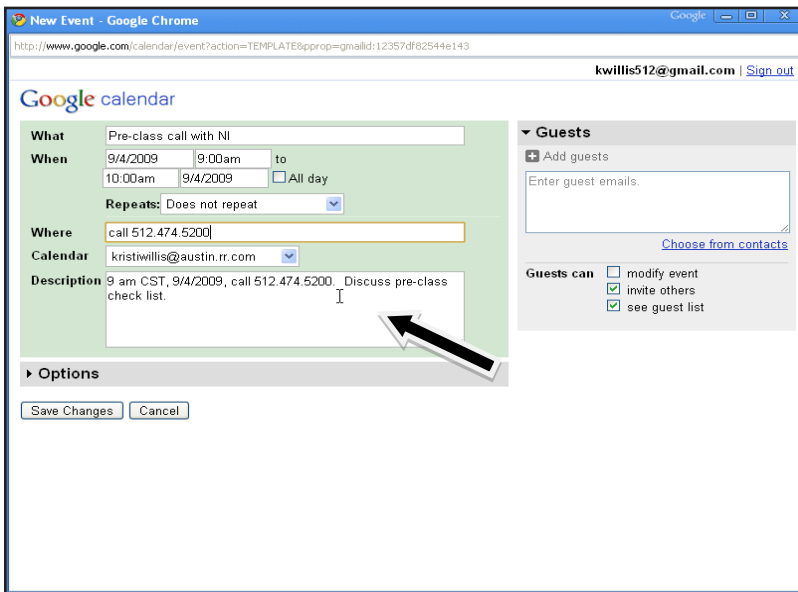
New Event - Google Chrome

Google

http://www.google.com/calendar/event?action=TEMPLATE&pprop=gmailid:12357df82544e143

kwillis512@gmail.com | Sign out

Google calendar

What Pre-class call with NI

When 9/4/2009 9:00am to 10:00am 9/4/2009 All day

Repeats: Does not repeat

Where call 512.474.5200

Calendar kristiwillis@austin.rr.com

Description 9 am CST, 9/4/2009, call 512.474.5200. Discuss pre-class check list.

▸ Options

Save Changes Cancel

▾ Guests

Add guests

Enter guest emails.

Choose from contacts

Guests can modify event

invite others

see guest list